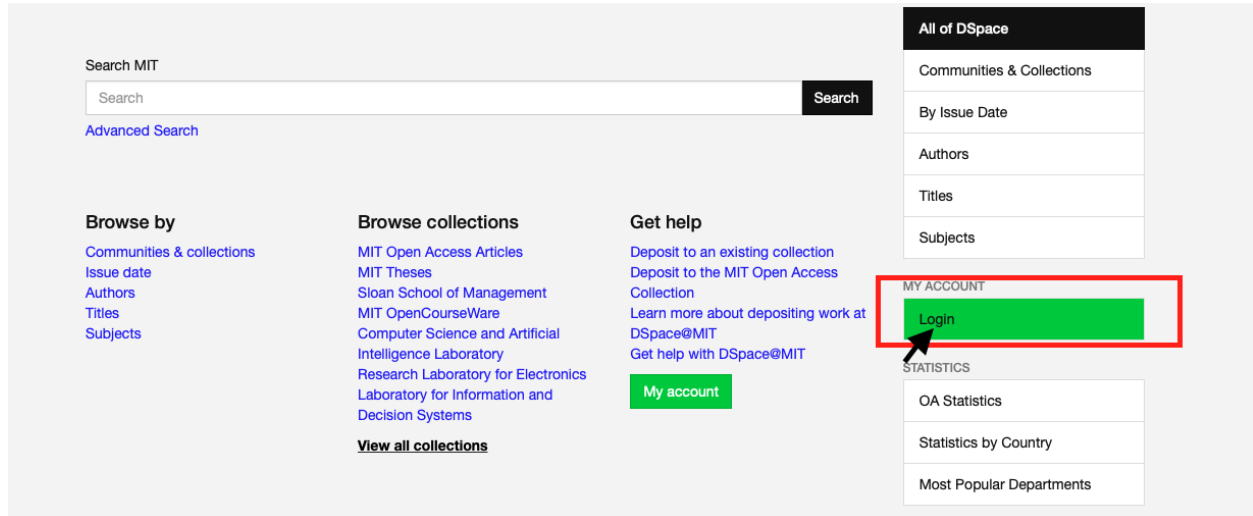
Search MIT

Search

Search

Advanced Search

Browse by

Communities & collections
Issue date
Authors
Titles
Subjects

Browse collections

MIT Open Access Articles
MIT Theses
Sloan School of Management
MIT OpenCourseWare
Computer Science and Artificial Intelligence Laboratory
Research Laboratory for Electronics
Laboratory for Information and Decision Systems

View all collections

Get help

Deposit to an existing collection
Deposit to the MIT Open Access Collection
Learn more about depositing work at DSpace@MIT
Get help with DSpace@MIT

My account

All of DSpace
Communities & Collections
By Issue Date
Authors
Titles
Subjects

MY ACCOUNT
Login

STATISTICS
OA Statistics
Statistics by Country
Most Popular Departments